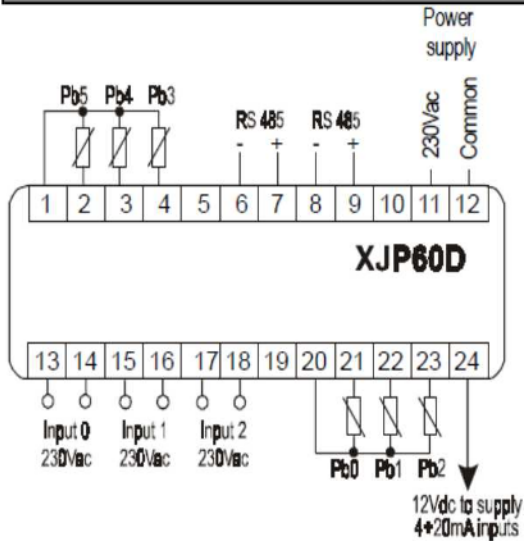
Power supply

Pb5 Pb4 Pb3

RS 485
- +

RS 485
- +

230Vac

Common

| 1 | 2 | 3 | 4 | 5 | 6 | 7 | 8 | 9 | 10 | 11 | 12 |
|---|---|---|---|---|---|---|---|---|---|---|---|

XJP60D

| 13 | 14 | 15 | 16 | 17 | 18 | 19 | 20 | 21 | 22 | 23 | 24 |
|---|---|---|---|---|---|---|---|---|---|---|---|

Input 0
230Vac

Input 1
230Vac

Input 2
230Vac

Pb0 Pb1 Pb2

12Vdc to supply
4÷20mA inputs